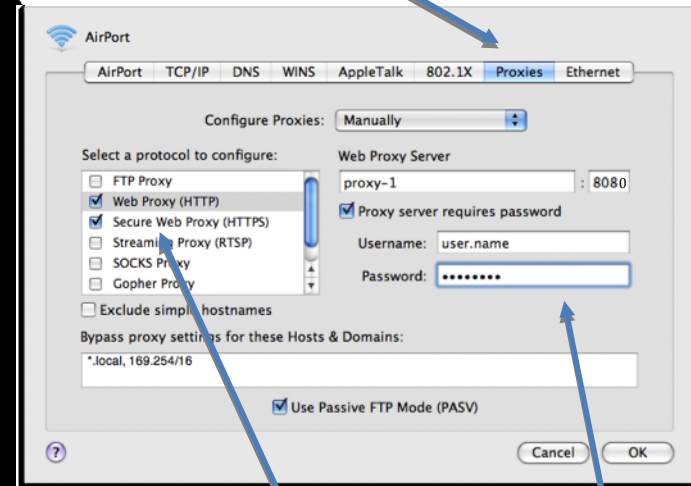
AirPort

AirPort | TCP/IP | DNS | WINS | AppleTalk | 802.1X | Proxies | Ethernet

Configure Proxies: Manually

Select a protocol to configure:

FTP Proxy
Web Proxy (HTTP)
Secure Web Proxy (HTTPS)
Streaming Proxy (RTSP)
SOCKS Proxy
Gopher Proxy

Exclude simple hostnames

Web Proxy Server

proxy-1 : 8080

Proxy server requires password

Username: user.name

Password: ••••••••

Bypass proxy settings for these Hosts & Domains:

*.local, 169.254/16

Use Passive FTP Mode (PASV)

?

Cancel OK